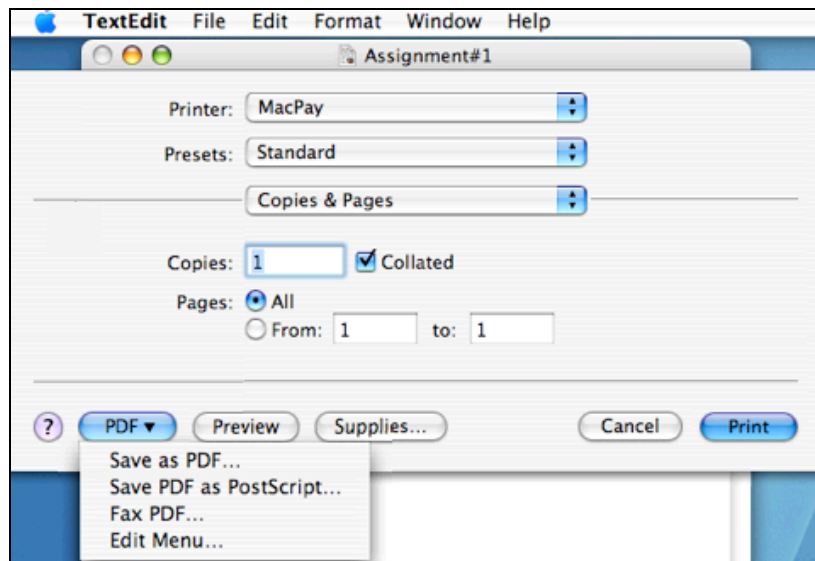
TextEdit File Edit Format Window Help

Assignment#1

Printer: MacPay

Presets: Standard

Copies & Pages

Copies: 1 Collated

Pages: All
From: 1 to: 1

? PDF ▾ Preview Supplies... Cancel Print

Save as PDF...
Save PDF as PostScript...
Fax PDF...
Edit Menu...